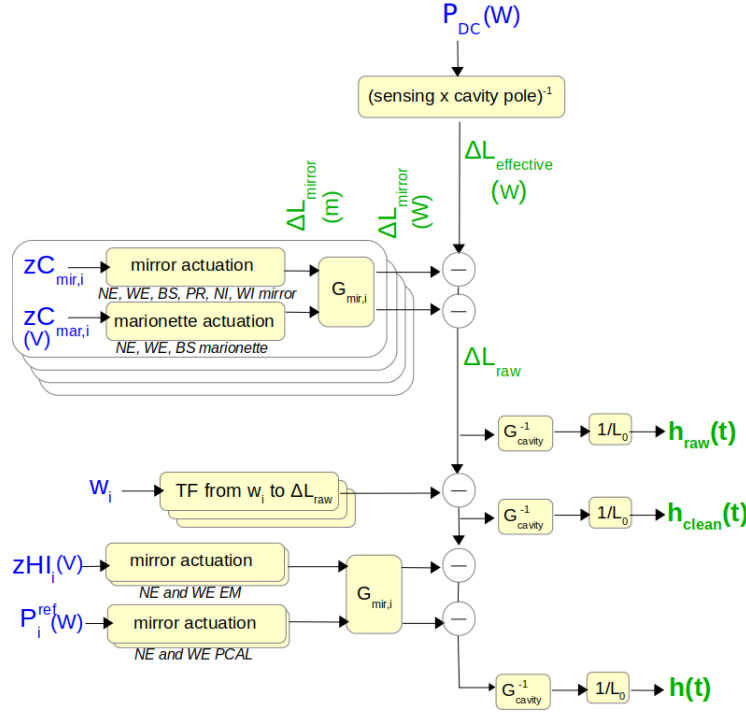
$P_{DC}$(W)

(sensing x cavity pole)$^{-1}$

$\Delta L_{effective}$ (W)

$\Delta L_{mirror}$ (m)

$\Delta L_{mirror}$ (W)

$zC_{mir,i}$

mirror actuation

NE, WE, BS, PR, NI, WI mirror

$G_{mir,i}$

$zC_{mar,i}$ (V)

marionette actuation

NE, WE, BS marionette

$\Delta L_{raw}$

$G^{-1}_{cavity}$

$1/L_0$

$h_{raw}(t)$

$w_i$

TF from $w_i$ to $\Delta L_{raw}$

$G^{-1}_{cavity}$

$1/L_0$

$h_{clean}(t)$

$zHI_i$(V)

mirror actuation

NE and WE EM

$G_{mir,i}$

$P_i^{ref}$(W)

mirror actuation

NE and WE PCAL

$G^{-1}_{cavity}$

$1/L_0$

h(t)